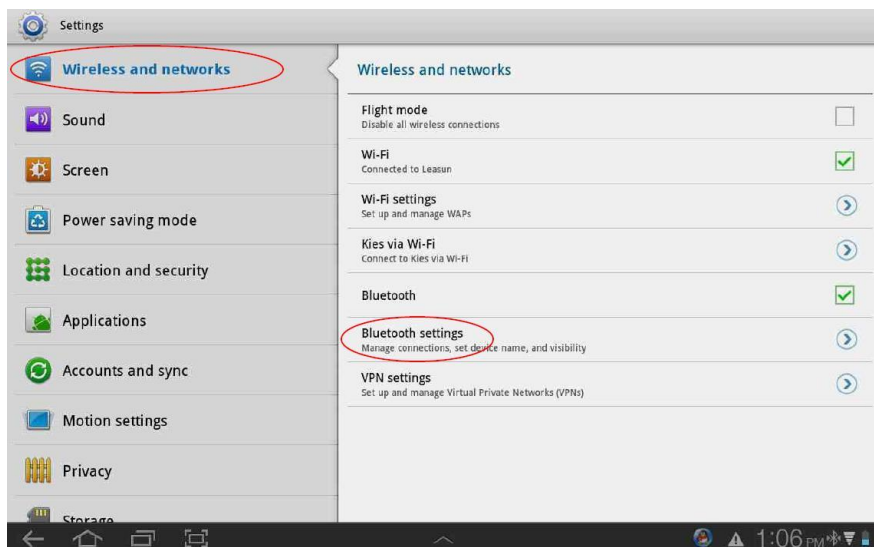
Settings

Wireless and networks

Sound

Screen

Power saving mode

Location and security

Applications

Accounts and sync

Motion settings

Privacy

Storage

Wireless and networks

Flight mode
Disable all wireless connections

Wi-Fi
Connected to Leasun

Wi-Fi settings
Set up and manage WAPs

Kies via Wi-Fi
Connect to Kies via Wi-Fi

Bluetooth

Bluetooth settings
Manage connections, set device name, and visibility

VPN settings
Set up and manage Virtual Private Networks (VPNs)

1:06 PM